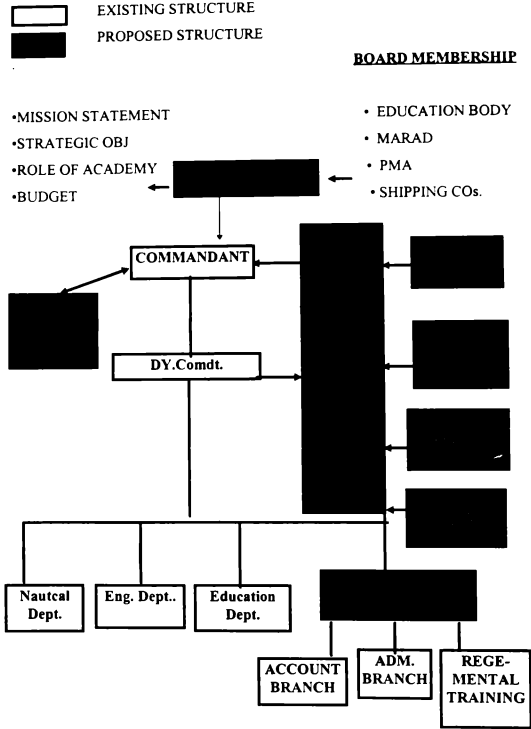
EXISTING STRUCTURE

PROPOSED STRUCTURE

BOARD MEMBERSHIP

•MISSION STATEMENT
•STRATEGIC OBJ
•ROLE OF ACADEMY
•BUDGET

• EDUCATION BODY
• MARAD
• PMA
• SHIPPING COs.

COMMANDANT

DY.Comdt.

Nautcal Dept.

Eng. Dept..

Education Dept.

ACCOUNT BRANCH

ADM. BRANCH

REGE-MENTAL TRAINING